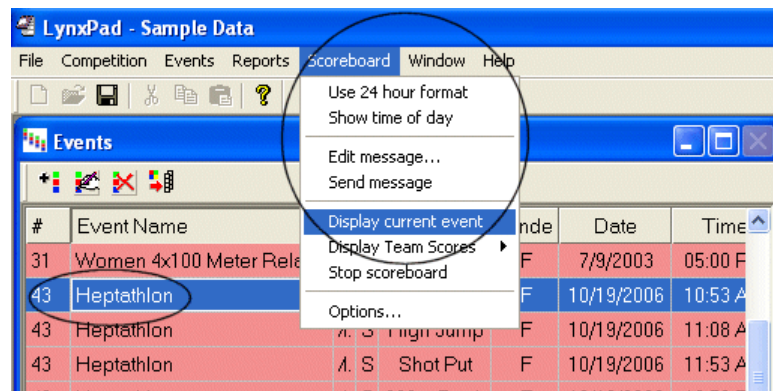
LynxPad - Sample Data

File Competition Events Reports Scoreboard Window Help

Use 24 hour format
Show time of day
Edit message...
Send message
Display current event
Display Team Scores
Stop scoreboard
Options...

Events

| # | Event Name | | | | nde | Date | Time |
|---|---|---|---|---|---|---|---|
| 31 | Women 4x100 Meter Rela | | | | F | 7/9/2003 | 05:00 F |
| 43 | Heptathlon | | | | F | 10/19/2006 | 10:53 A |
| 43 | Heptathlon | 4. | S | High Jump | F | 10/19/2006 | 11:08 A |
| 43 | Heptathlon | 4. | S | Shot Put | F | 10/19/2006 | 11:53 A |